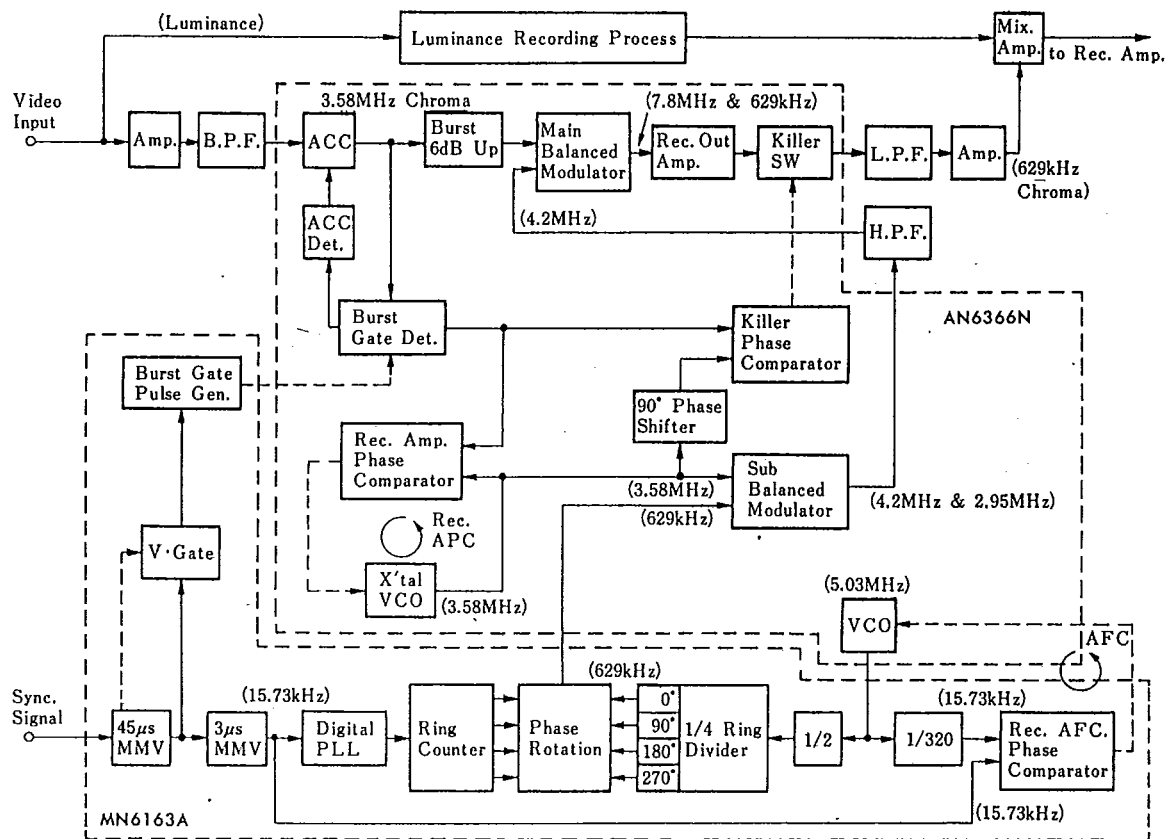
(Luminance)

Luminance Recording Process

Mix. Amp.

to Rec. Amp.

Video Input

Amp.

B.P.F.

3.58MHz Chroma

ACC

Burst 6dB Up

Main Balanced Modulator

(7.8MHz & 629kHz)

Rec. Out Amp.

Killer SW

L.P.F.

Amp.

(629kHz Chroma)

ACC Det.

(4.2MHz)

H.P.F.

Burst Gate Det.

Killer Phase Comparator

AN6366N

Burst Gate Pulse Gen.

90° Phase Shifter

Rec. Amp. Phase Comparator

(3.58MHz)

Sub Balanced Modulator

(4.2MHz & 2.95MHz)

(629kHz)

Rec. APC

V·Gate

X'tal VCO

(3.58MHz)

(5.03MHz)

VCO

AFC

(629kHz)

(15.73kHz)

(15.73kHz)

Sync. Signal

45$\mu$s MMV

3$\mu$s MMV

Digital PLL

Ring Counter

Phase Rotation

0°

90°

180°

270°

1/4 Ring Divider

1/2

1/320

Rec. AFC. Phase Comparator

(15.73kHz)

MN6163A